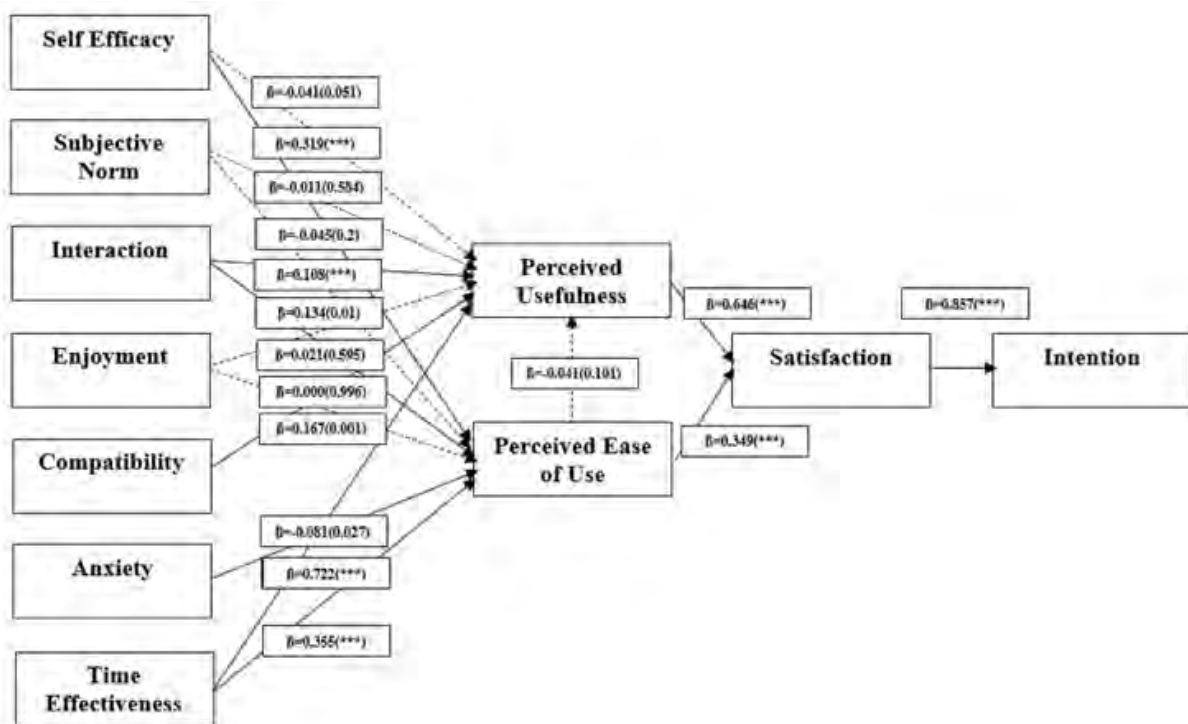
Self Efficacy

Subjective Norm

Interaction

Enjoyment

Compatibility

Anxiety

Time Effectiveness

β=-0.041(0.051)

β=0.319(***)

β=-0.011(0.584)

β=-0.045(0.2)

β=0.108(***)

β=0.134(0.01)

β=0.021(0.595)

β=0.000(0.996)

β=0.167(0.001)

β=-0.081(0.027)

β=0.722(***)

β=0.355(***)

Perceived Usefulness

β=-0.041(0.101)

Perceived Ease of Use

β=0.646(***)

β=0.349(***)

Satisfaction

β=0.857(***)

Intention